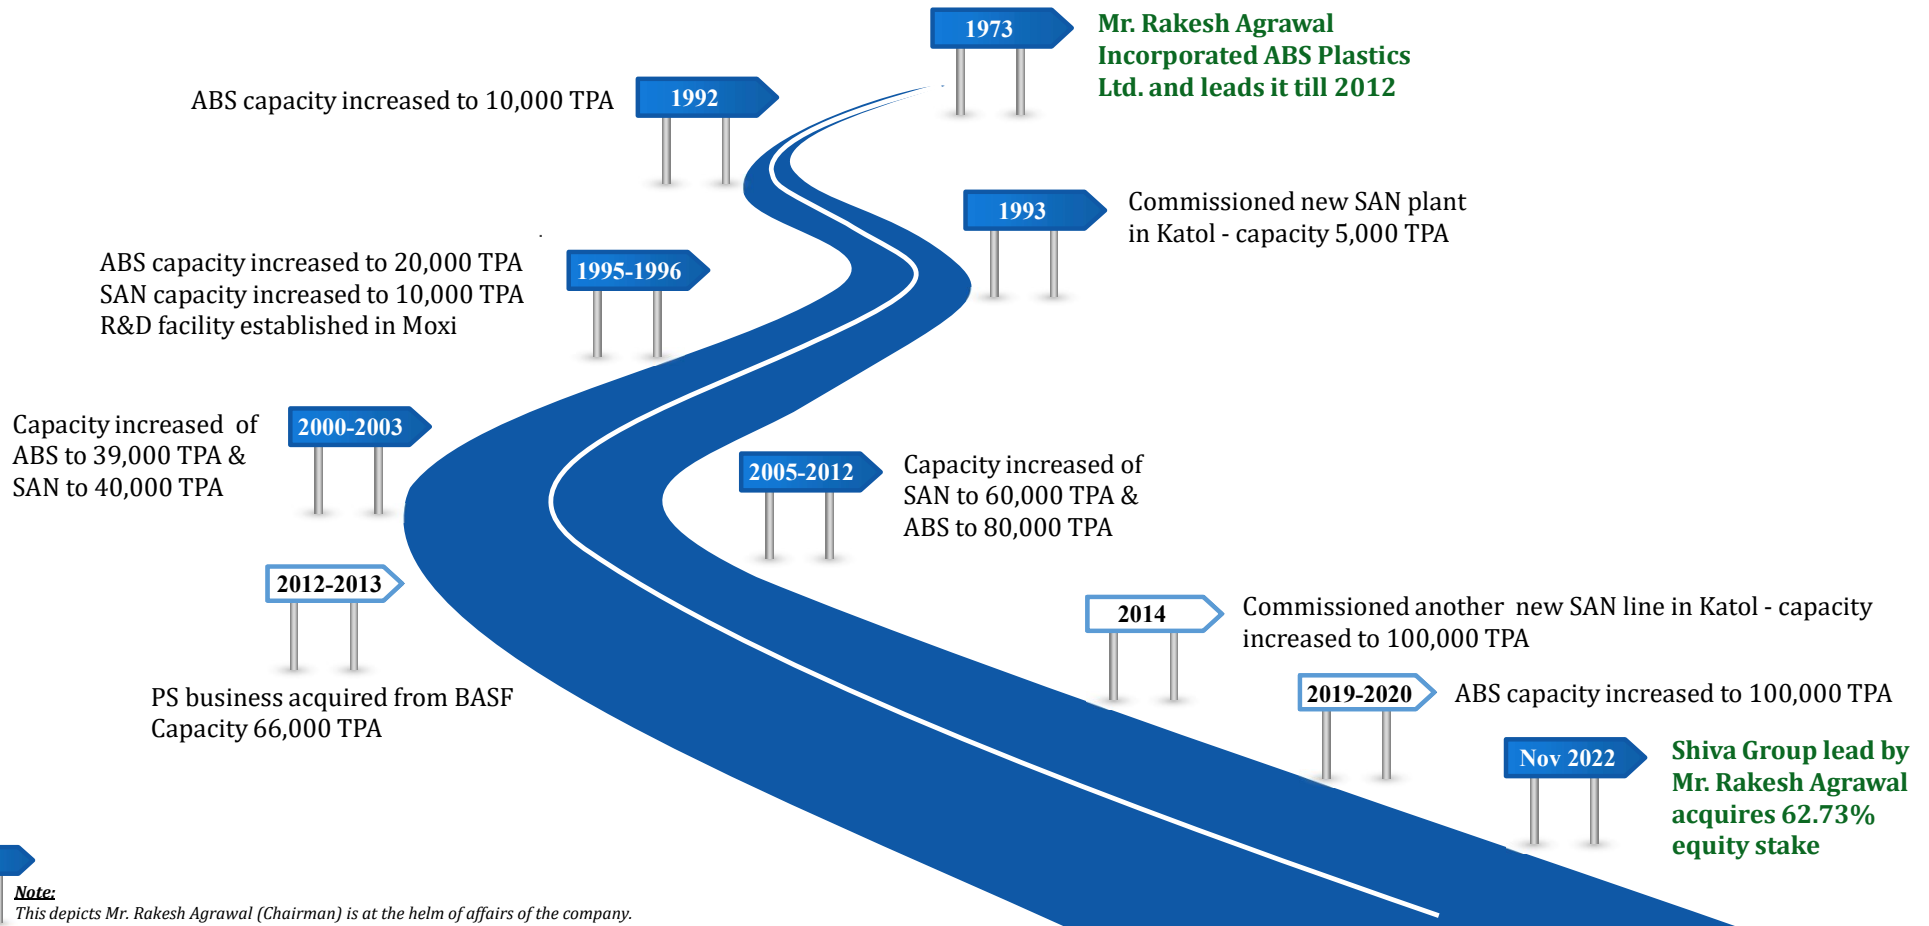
1973
Mr. Rakesh Agrawal Incorporated ABS Plastics Ltd. and leads it till 2012

1992
ABS capacity increased to 10,000 TPA

1993
Commissioned new SAN plant in Katol - capacity 5,000 TPA

1995-1996
ABS capacity increased to 20,000 TPA
SAN capacity increased to 10,000 TPA
R&D facility established in Moxi

2000-2003
Capacity increased of ABS to 39,000 TPA & SAN to 40,000 TPA

2005-2012
Capacity increased of SAN to 60,000 TPA & ABS to 80,000 TPA

2012-2013
PS business acquired from BASF
Capacity 66,000 TPA

2014
Commissioned another new SAN line in Katol - capacity increased to 100,000 TPA

2019-2020
ABS capacity increased to 100,000 TPA

Nov 2022
Shiva Group lead by Mr. Rakesh Agrawal acquires 62.73% equity stake

Note:
This depicts Mr. Rakesh Agrawal (Chairman) is at the helm of affairs of the company.